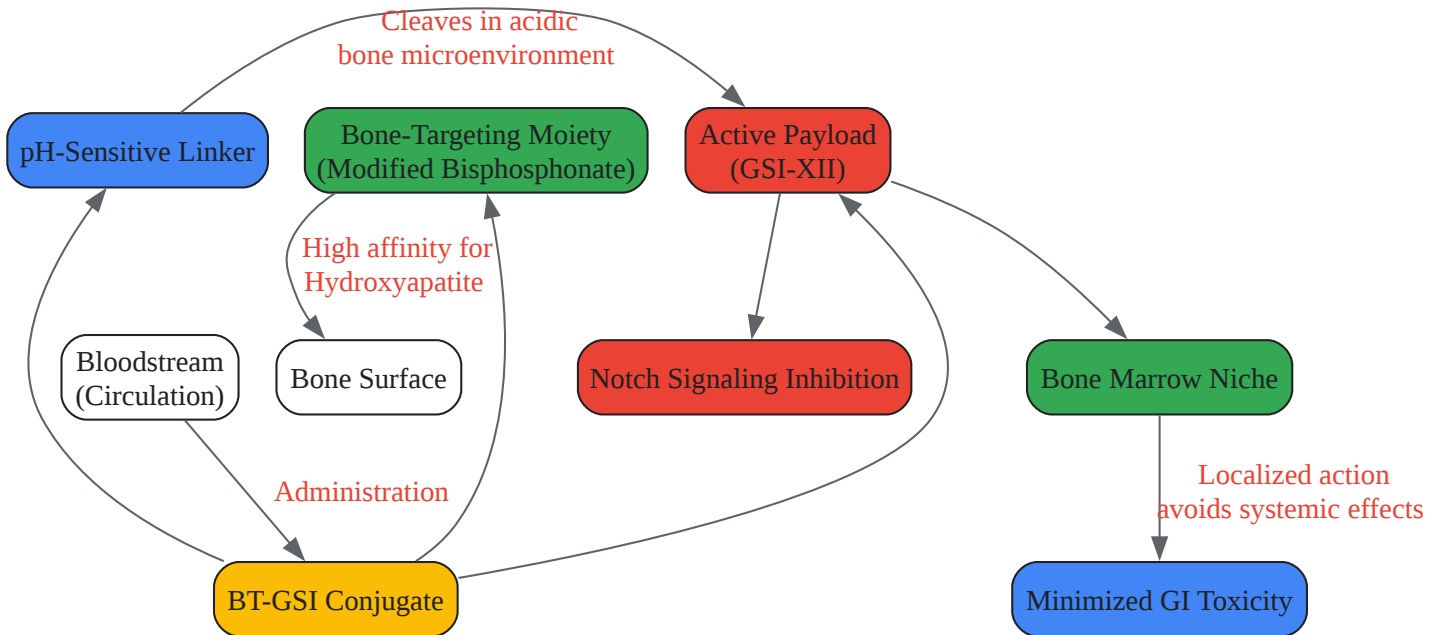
Cleaves in acidic bone microenvironment

pH-Sensitive Linker

Bone-Targeting Moiety (Modified Bisphosphonate)

Active Payload (GSI-XII)

High affinity for Hydroxyapatite

Bloodstream (Circulation)

Bone Surface

Notch Signaling Inhibition

Bone Marrow Niche

Administration

Localized action avoids systemic effects

BT-GSI Conjugate

Minimized GI Toxicity